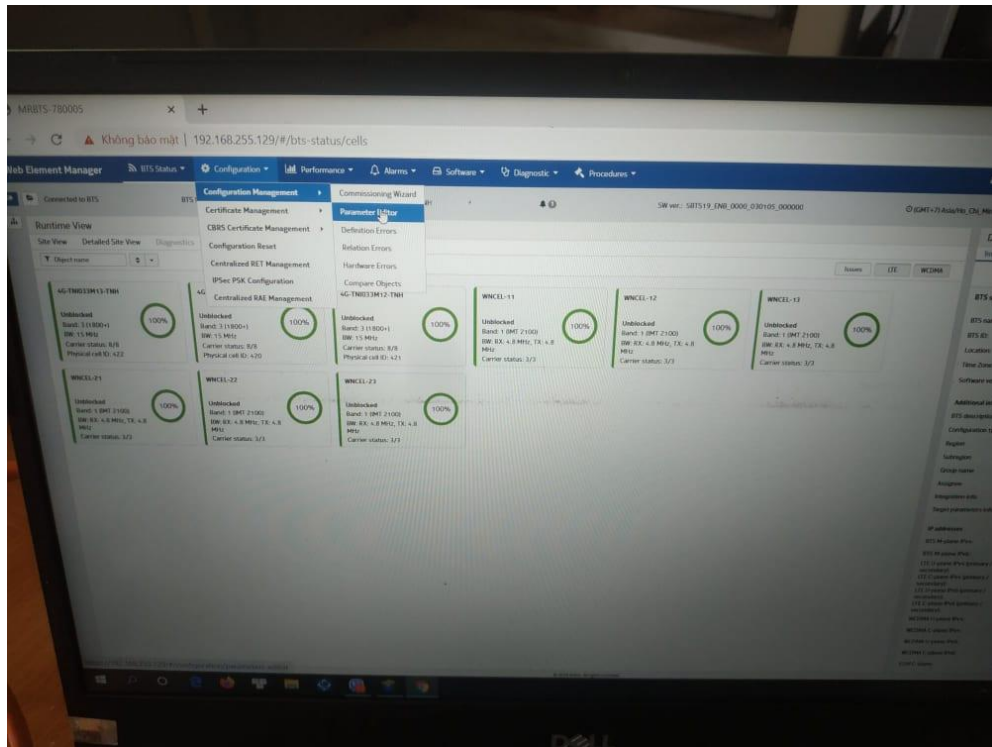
MRBTS-780005 × +

← → C ▲ Không bảo mật | 192.168.255.129/#/bts-status/cells

Web Element Manager BTS Status ▾ Configuration ▾ Performance ▾ Alarms ▾ Software ▾ Diagnostic ▾ Procedures ▾

Connected to BTS BTS

SW ver.: SBTS19_ENB_0000_030105_000000

(GMT+7) Asia/Ho_Chi_Mi

Runtime View

Site View Detailed Site View Diagnostics

Object name

Configuration Management ▸
Certificate Management ▸
CBRS Certificate Management ▸
Configuration Reset
Centralized RET Management
IPSec PSK Configuration
Centralized RAE Management

Commissioning Wizard
Parameter Editor
Definition Errors
Relation Errors
Hardware Errors
Compare Objects

Issues LTE WCDMA

4G-TNI033M13-TNH
Unblocked
Band: 3 (1800+)
BW: 15 MHz
Carrier status: 8/8
Physical cell ID: 422
100%

4G
Unblocked
Band: 3 (1800+)
BW: 15 MHz
Carrier status: 8/8
Physical cell ID: 420
100%

4G-TNI033M12-TNH
Unblocked
Band: 3 (1800+)
BW: 15 MHz
Carrier status: 8/8
Physical cell ID: 421
100%

WNCEL-11
Unblocked
Band: 1 (IMT 2100)
BW: RX: 4.8 MHz, TX: 4.8 MHz
Carrier status: 3/3
100%

WNCEL-12
Unblocked
Band: 1 (IMT 2100)
BW: RX: 4.8 MHz, TX: 4.8 MHz
Carrier status: 3/3
100%

WNCEL-13
Unblocked
Band: 1 (IMT 2100)
BW: RX: 4.8 MHz, TX: 4.8 MHz
Carrier status: 3/3
100%

WNCEL-21
Unblocked
Band: 1 (IMT 2100)
BW: RX: 4.8 MHz, TX: 4.8 MHz
Carrier status: 3/3
100%

WNCEL-22
Unblocked
Band: 1 (IMT 2100)
BW: RX: 4.8 MHz, TX: 4.8 MHz
Carrier status: 3/3
100%

WNCEL-23
Unblocked
Band: 1 (IMT 2100)
BW: RX: 4.8 MHz, TX: 4.8 MHz
Carrier status: 3/3
100%

BTS
BTS name
BTS ID
Location
Time Zone
Software ve
Additional
BTS descripti
Configuration
Region
Subregion
Group name
Assignee
Integration info
Target parameters
IP addresses
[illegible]

DELL